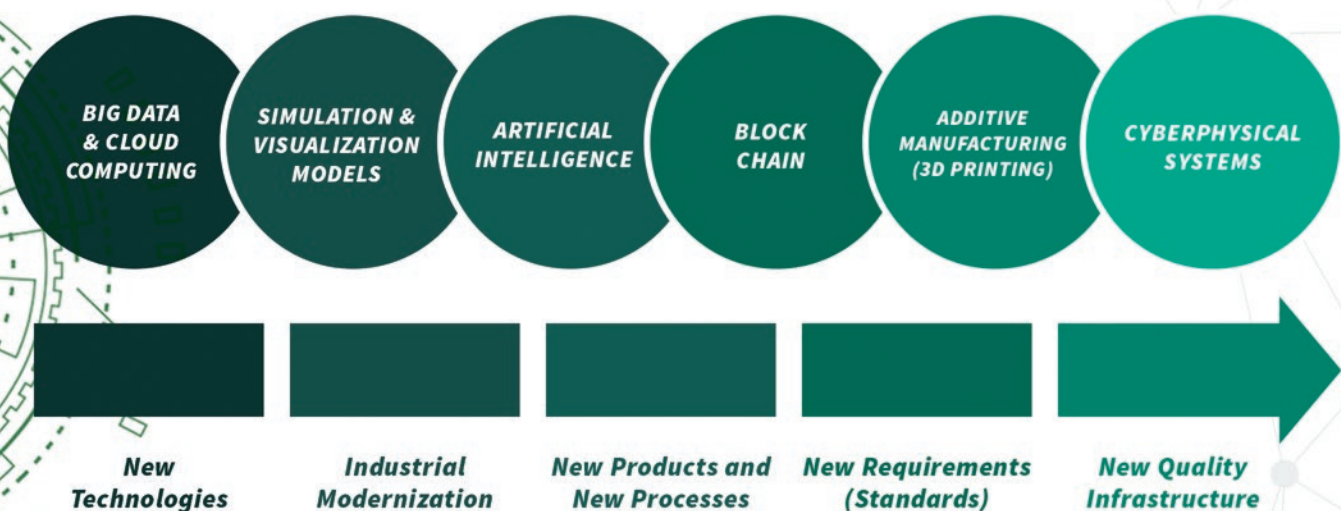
BIG DATA & CLOUD COMPUTING

SIMULATION & VISUALIZATION MODELS

ARTIFICIAL INTELLIGENCE

BLOCK CHAIN

ADDITIVE MANUFACTURING (3D PRINTING)

CYBERPHYSICAL SYSTEMS

New Technologies

Industrial Modernization

New Products and New Processes

New Requirements (Standards)

New Quality Infrastructure